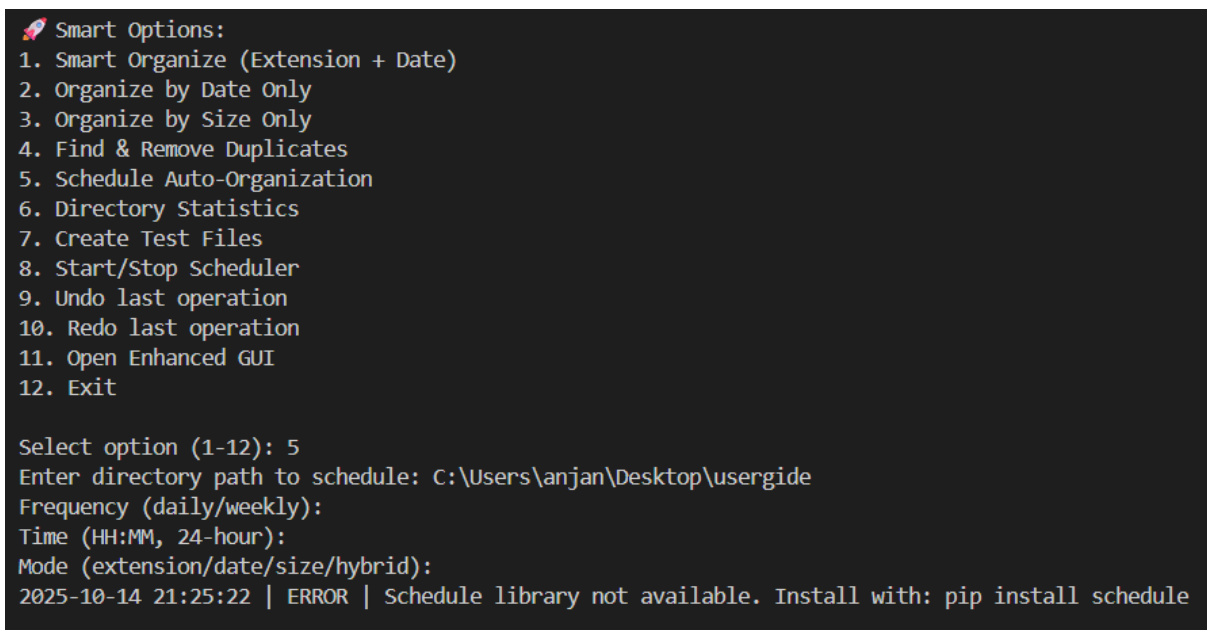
🚀 Smart Options:
1. Smart Organize (Extension + Date)
2. Organize by Date Only
3. Organize by Size Only
4. Find & Remove Duplicates
5. Schedule Auto-Organization
6. Directory Statistics
7. Create Test Files
8. Start/Stop Scheduler
9. Undo last operation
10. Redo last operation
11. Open Enhanced GUI
12. Exit

Select option (1-12): 5
Enter directory path to schedule: C:\Users\anjan\Desktop\usergide
Frequency (daily/weekly):
Time (HH:MM, 24-hour):
Mode (extension/date/size/hybrid):
2025-10-14 21:25:22 | ERROR | Schedule library not available. Install with: pip install schedule